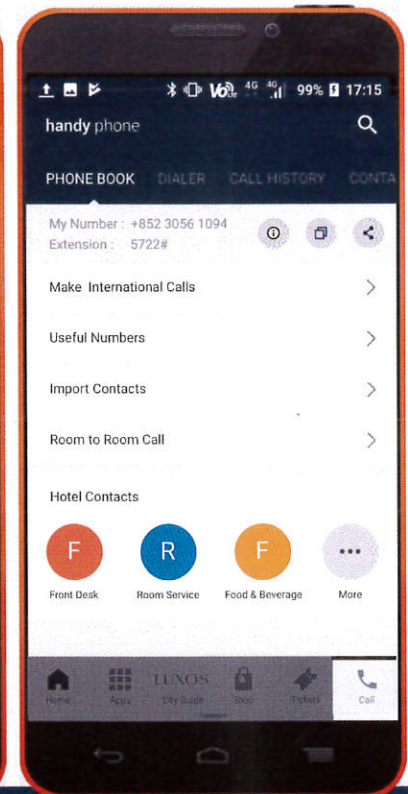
99% 17:15

handy phone

PHONE BOOK DIALER CALL HISTORY CONTA

My Number : +852 3056 1094
Extension : 5722#

Make International Calls

Useful Numbers

Import Contacts

Room to Room Call

Hotel Contacts

F
Front Desk

R
Room Service

F
Food & Beverage

More

Home Apps LUXOS City Guide Shop Tickets Call